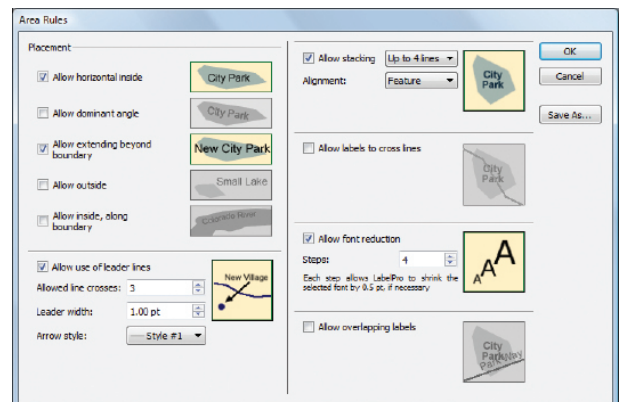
Area Rules

Placement

Allow horizontal inside

City Park

Allow dominant angle

City Park

Allow extending beyond boundary

New City Park

Allow outside

Small Lake

Allow inside, along boundary

Colorado River

Allow use of leader lines

Allowed line crosses: 3

Leader width: 1.00 pt

Arrow style: Style #1

New Village

Allow stacking Up to 4 lines

Alignment: Feature

City Park

Allow labels to cross lines

City Park

Allow font reduction

Steps: 4

Each step allows LabelPro to shrink the selected font by 0.5 pt. if necessary

A A A

Allow overlapping labels

City Park Parkway

OK

Cancel

Save As...